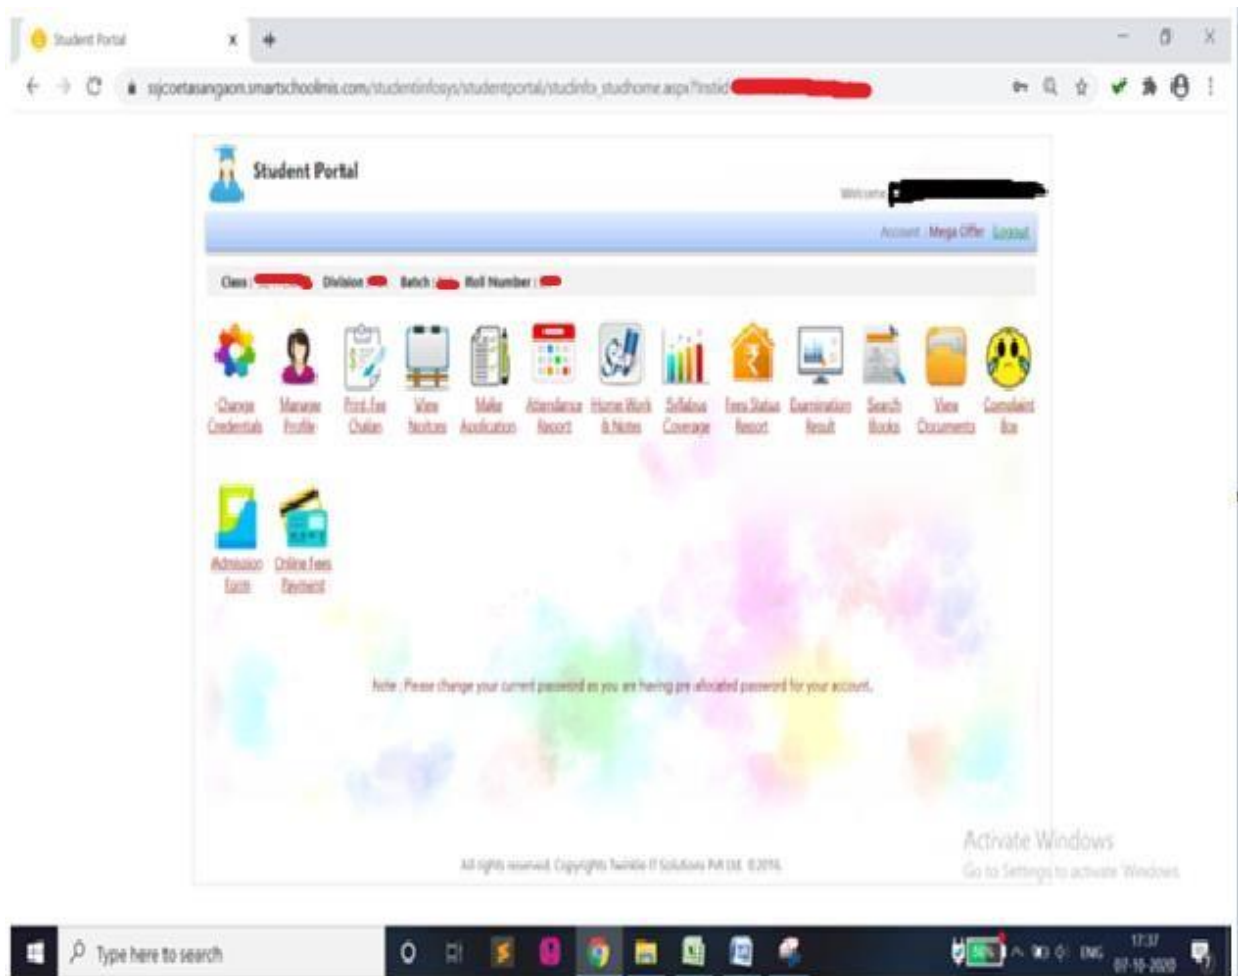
Student Portal

sjcoetasangaon.smartschoolmis.com/studentinfosys/studentportal/studinfo_studhome.aspx?histid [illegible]

Student Portal

Welcome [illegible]

Account Mega Offer Logout

Class : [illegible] Division : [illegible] Batch : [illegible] Roll Number : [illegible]

Change Credentials
Manage Profile
Print Fee Chalan
View Notices
Make Application
Attendance Report
Home Work & Notes
Syllabus Coverage
Fees Status Report
Examination Result
Search Books
View Documents
Complaint Box
Admission Form
Online Fees Payment

Note : Please change your current password as you are having pre allocated password for your account.

All rights reserved. Copyrights Twinkle IT Solutions Pvt Ltd. ©2016.

Activate Windows
Go to Settings to activate Windows.

Type here to search

ENG 17:37 07-10-2020